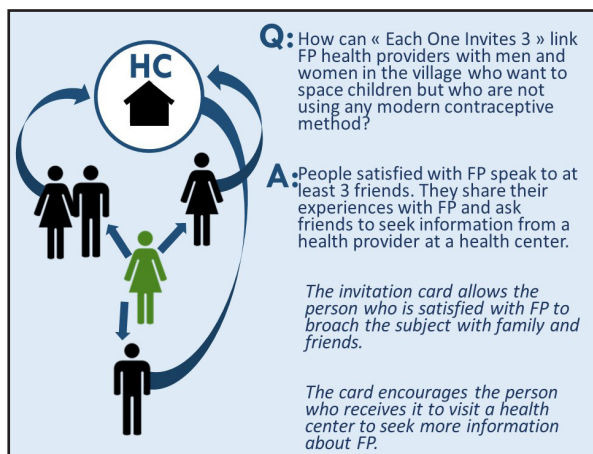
HC

Q: How can « Each One Invites 3 » link FP health providers with men and women in the village who want to space children but who are not using any modern contraceptive method?

A: People satisfied with FP speak to at least 3 friends. They share their experiences with FP and ask friends to seek information from a health provider at a health center.

The invitation card allows the person who is satisfied with FP to broach the subject with family and friends.

The card encourages the person who receives it to visit a health center to seek more information about FP.